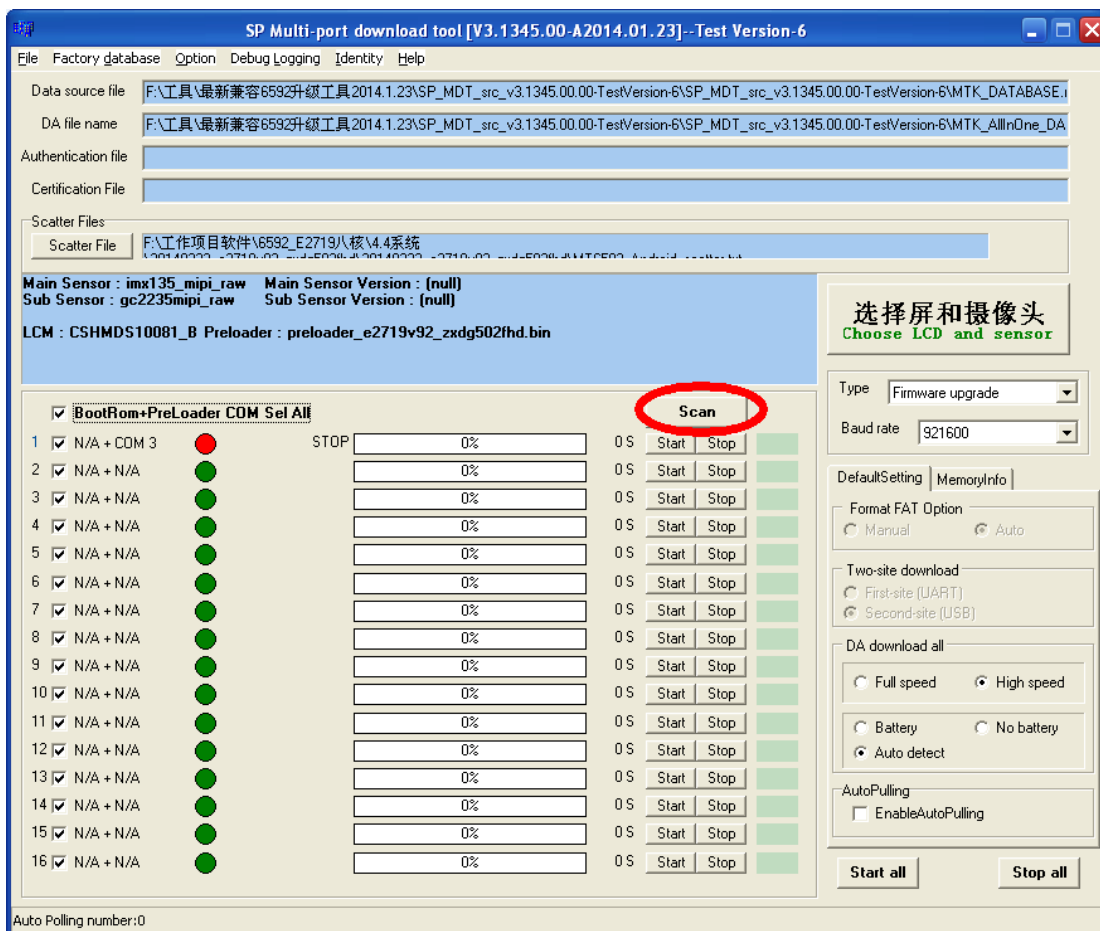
SP Multi-port download tool [V3.1345.00-A2014.01.23]--Test Version-6

File Factory database Option Debug Logging Identity Help

Data source file F:\工具\最新兼容6592升级工具2014.1.23\SP_MDT_src_v3.1345.00.00-TestVersion-6\SP_MDT_src_v3.1345.00.00-TestVersion-6\MTK_DATABASE.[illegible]

DA file name F:\工具\最新兼容6592升级工具2014.1.23\SP_MDT_src_v3.1345.00.00-TestVersion-6\SP_MDT_src_v3.1345.00.00-TestVersion-6\MTK_AllInOne_DA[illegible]

Authentication file

Certification File

Scatter Files

Scatter File F:\工作项目软件\6592_E2719八核\4.4系统 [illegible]

Main Sensor : imx135_mipi_raw Main Sensor Version : (null)
Sub Sensor : gc2235mipi_raw Sub Sensor Version : (null)

LCM : CSHMDS10081_B Preloader : preloader_e2719v92_zxdg502fhd.bin

选择屏和摄像头
Choose LCD and sensor

Type Firmware upgrade

Baud rate 921600

BootRom+PreLoader COM Sel All

Scan

| | | | | | | |
|---|---|---|---|---|---|---|
| 1 | N/A + COM 3 | STOP | 0% | 0 S | Start | Stop |
| 2 | N/A + N/A | | 0% | 0 S | Start | Stop |
| 3 | N/A + N/A | | 0% | 0 S | Start | Stop |
| 4 | N/A + N/A | | 0% | 0 S | Start | Stop |
| 5 | N/A + N/A | | 0% | 0 S | Start | Stop |
| 6 | N/A + N/A | | 0% | 0 S | Start | Stop |
| 7 | N/A + N/A | | 0% | 0 S | Start | Stop |
| 8 | N/A + N/A | | 0% | 0 S | Start | Stop |
| 9 | N/A + N/A | | 0% | 0 S | Start | Stop |
| 10 | N/A + N/A | | 0% | 0 S | Start | Stop |
| 11 | N/A + N/A | | 0% | 0 S | Start | Stop |
| 12 | N/A + N/A | | 0% | 0 S | Start | Stop |
| 13 | N/A + N/A | | 0% | 0 S | Start | Stop |
| 14 | N/A + N/A | | 0% | 0 S | Start | Stop |
| 15 | N/A + N/A | | 0% | 0 S | Start | Stop |
| 16 | N/A + N/A | | 0% | 0 S | Start | Stop |

DefaultSetting MemoryInfo

Format FAT Option
Manual Auto

Two-site download
First-site (UART)
Second-site (USB)

DA download all
Full speed High speed

Battery No battery
Auto detect

AutoPulling
EnableAutoPulling

Start all Stop all

Auto Polling number:0